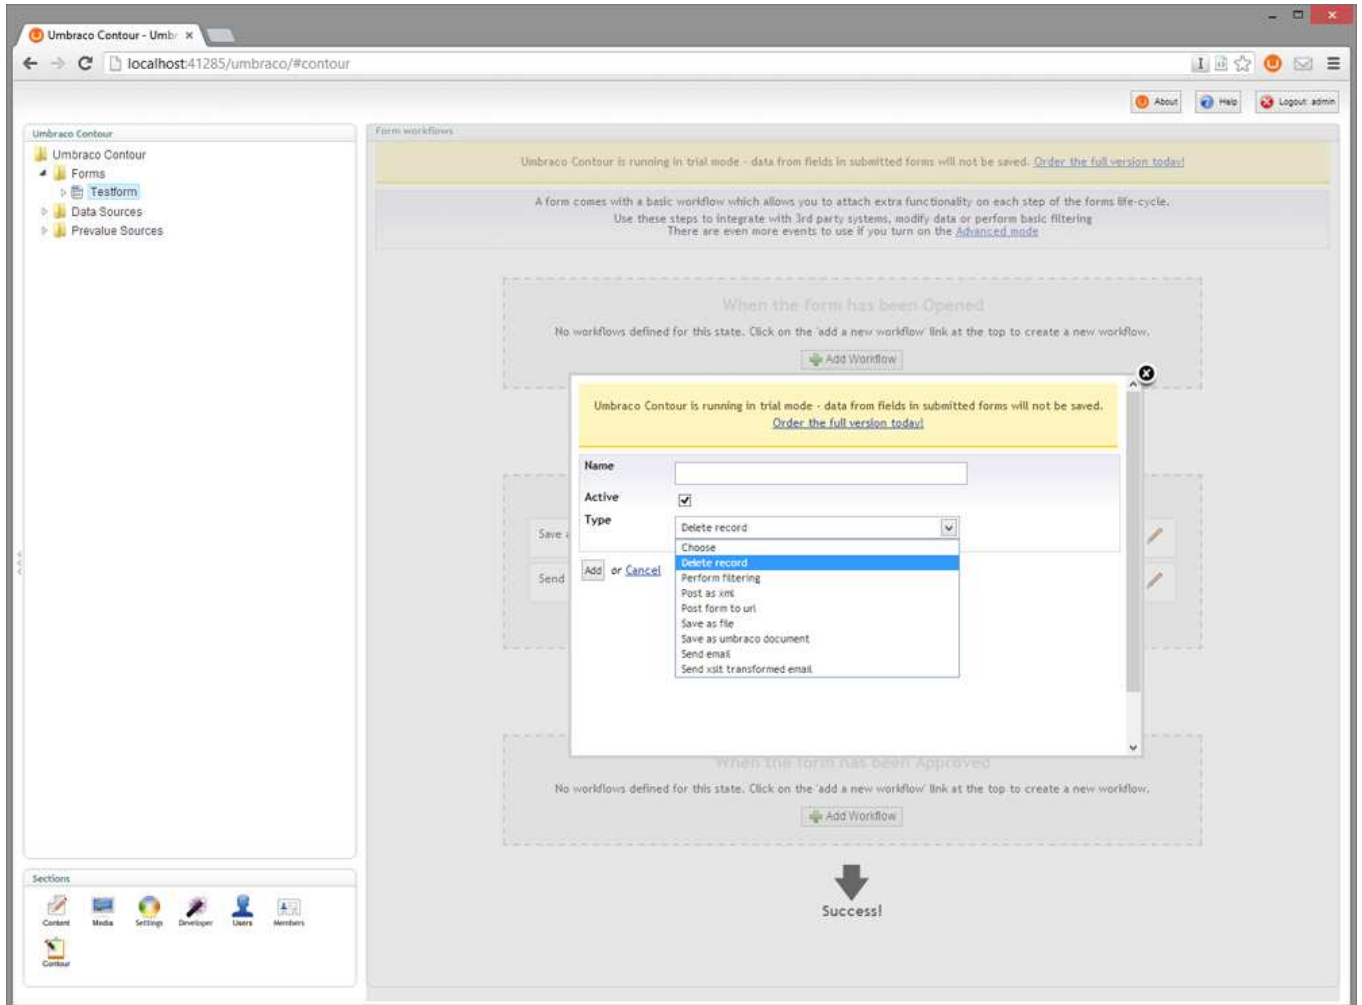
Umbraco Contour - Umb ×

localhost:41285/umbraco/#contour

About Help Logout admin

Umbraco Contour

Umbraco Contour
Forms
Testform
Data Sources
Prevalue Sources

Form workflows

Umbraco Contour is running in trial mode - data from fields in submitted forms will not be saved. Order the full version today!

A form comes with a basic workflow which allows you to attach extra functionality on each step of the forms life-cycle.
Use these steps to integrate with 3rd party systems, modify data or perform basic filtering
There are even more events to use if you turn on the Advanced mode

When the form has been Opened

No workflows defined for this state. Click on the 'add a new workflow' link at the top to create a new workflow.

Add Workflow

Umbraco Contour is running in trial mode - data from fields in submitted forms will not be saved.
Order the full version today!

| Name | |
|---|---|
| Active | ☑ |
| Type | Delete record |

Choose
Delete record
Perform filtering
Post as xml
Post form to url
Save as file
Save as umbraco document
Send email
Send xslt transformed email

Add or Cancel

Save
Send

When the form has been Approved

No workflows defined for this state. Click on the 'add a new workflow' link at the top to create a new workflow.

Add Workflow

Success!

Sections

Content Media Settings Developer Users Members
Contour